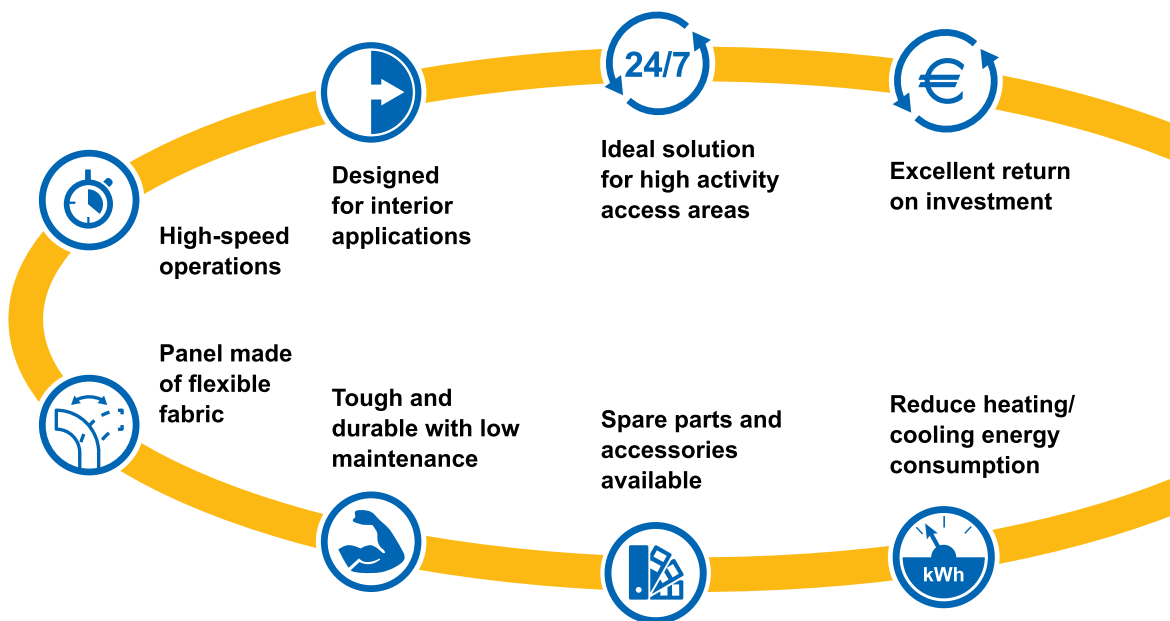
24/7

€

High-speed operations

Designed for interior applications

Ideal solution for high activity access areas

Excellent return on investment

Panel made of flexible fabric

Tough and durable with low maintenance

Spare parts and accessories available

Reduce heating/ cooling energy consumption

kWh